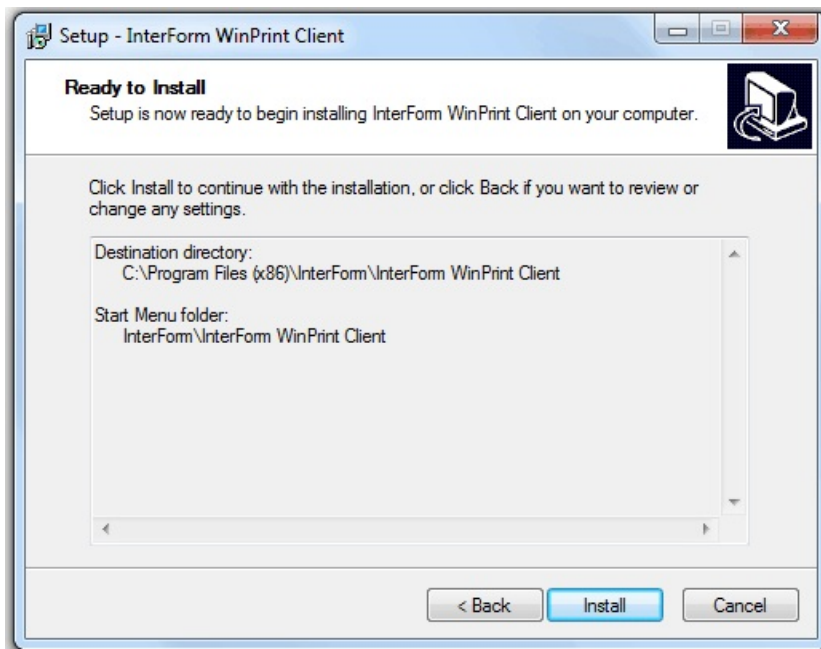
Setup - InterForm WinPrint Client

Ready to Install
Setup is now ready to begin installing InterForm WinPrint Client on your computer.

Click Install to continue with the installation, or click Back if you want to review or change any settings.

Destination directory:
C:\Program Files (x86)\InterForm\InterForm WinPrint Client

Start Menu folder:
InterForm\InterForm WinPrint Client

< Back
Install
Cancel